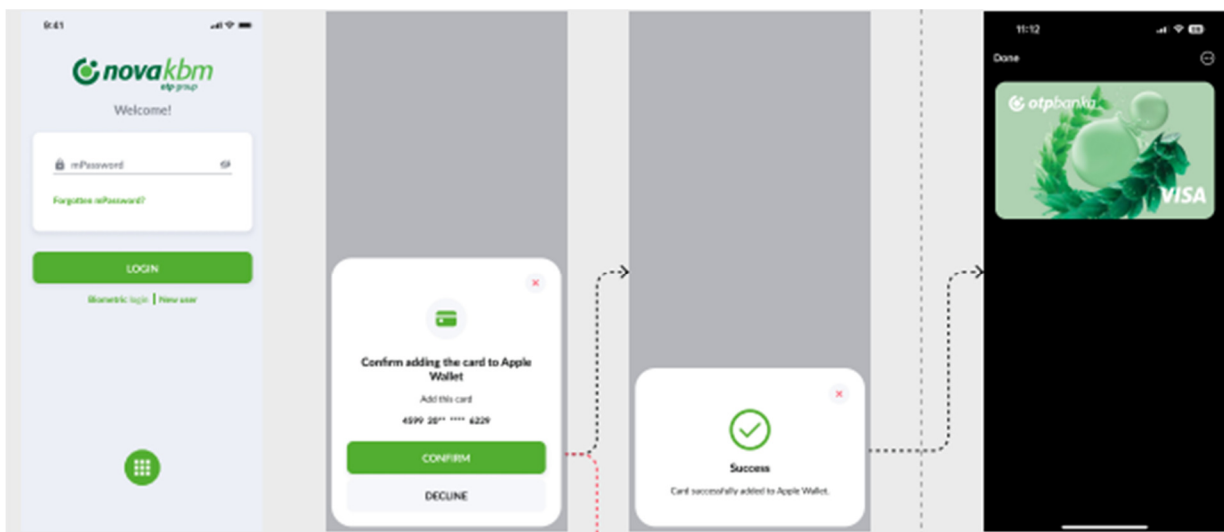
9:41

nova kbm
otp group

Welcome!

mPassword

Forgotten mPassword?

LOGIN

Biometric login | New user

Confirm adding the card to Apple Wallet

Add this card

4599 28** **** 6229

CONFIRM

DECLINE

Success

Card successfully added to Apple Wallet.

11:12

Done

otpbanka

VISA